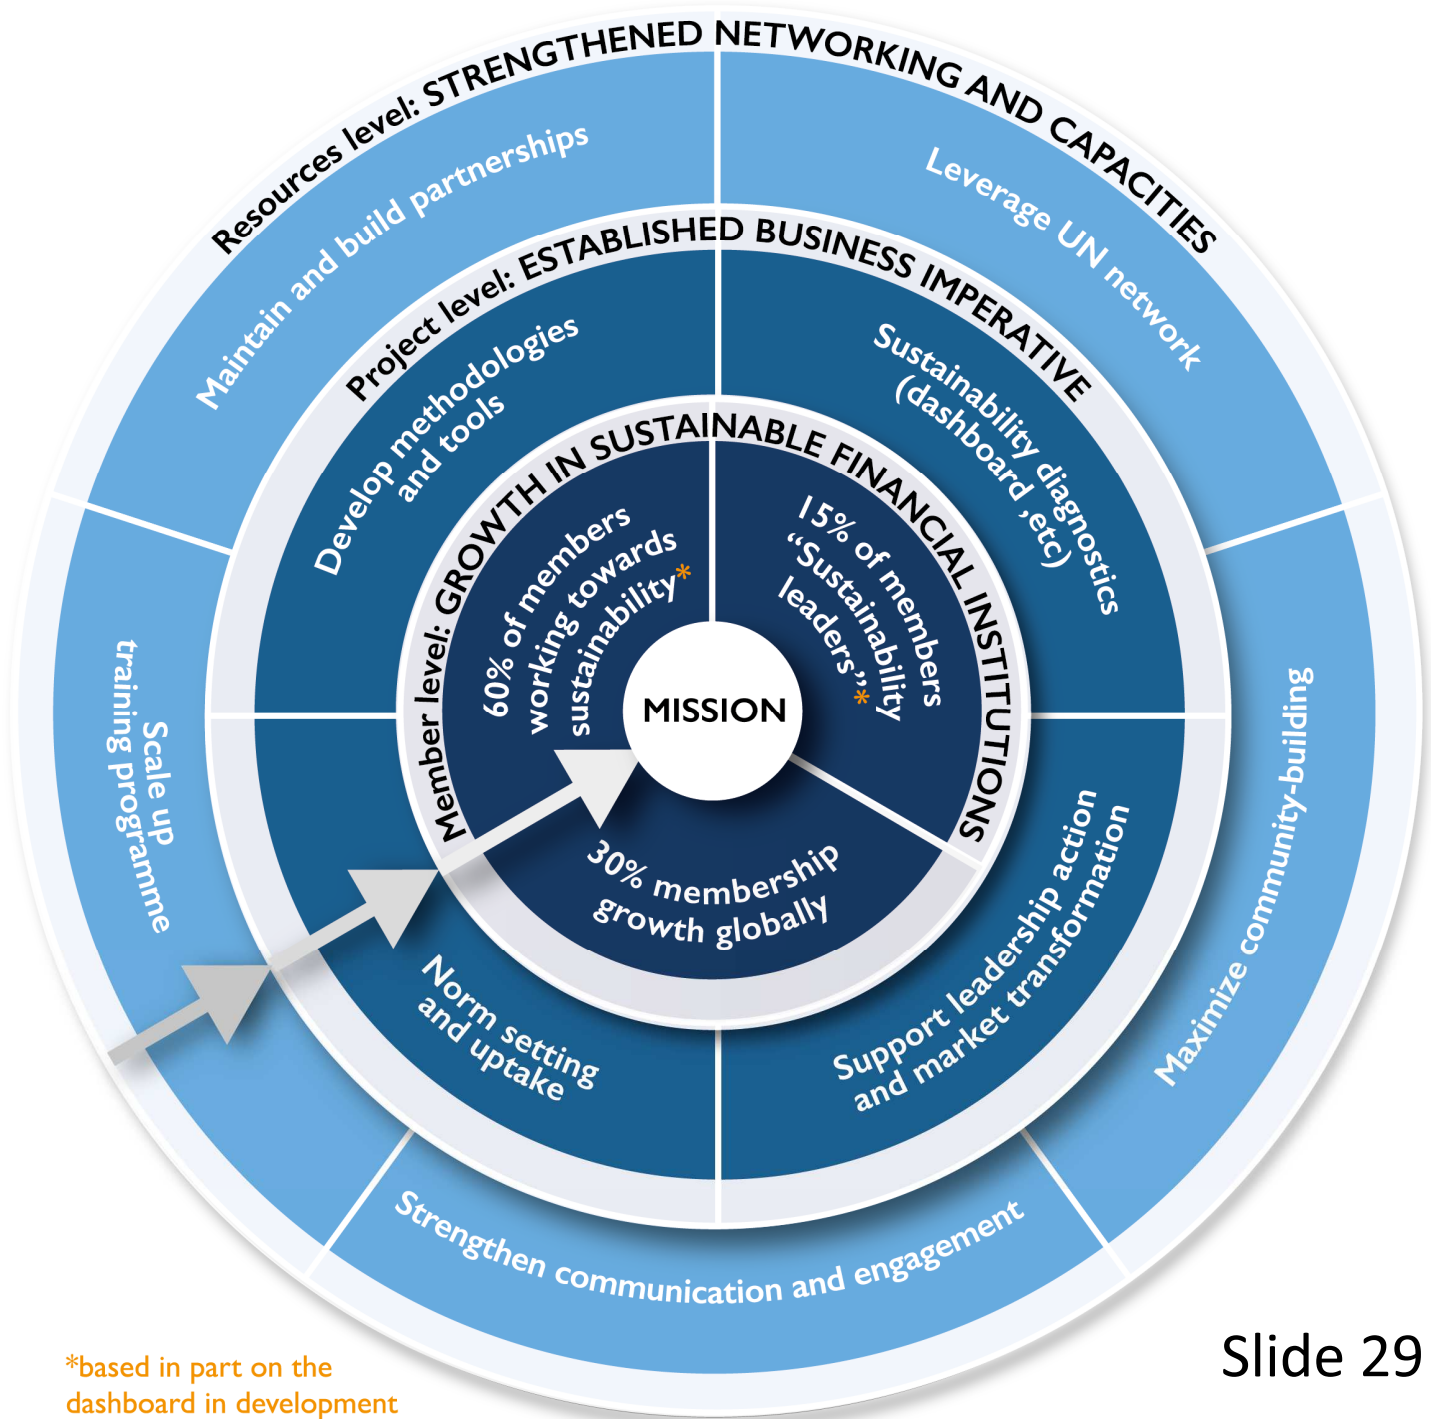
Resources level: STRENGTHENED NETWORKING AND CAPACITIES

Maintain and build partnerships

Leverage UN network

Project level: ESTABLISHED BUSINESS IMPERATIVE

Develop methodologies and tools

Sustainability diagnostics (dashboard ,etc)

Member level: GROWTH IN SUSTAINABLE FINANCIAL INSTITUTIONS

60% of members working towards sustainability*

15% of members "Sustainability leaders"*

MISSION

30% membership growth globally

Scale up training programme

Norm setting and uptake

Support leadership action and market transformation

Maximize community-building

Strengthen communication and engagement

*based in part on the dashboard in development

Slide 29